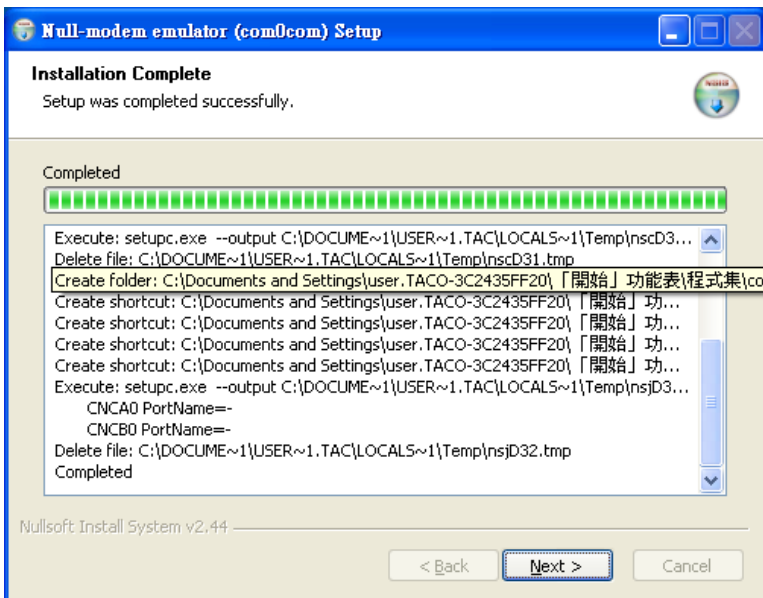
Null-modem emulator (com0com) Setup

Installation Complete

Setup was completed successfully.

Completed

Execute: setupc.exe --output C:\DOCUME~1\USER~1.TAC\LOCALS~1\Temp\nscD3...
Delete file: C:\DOCUME~1\USER~1.TAC\LOCALS~1\Temp\nscD31.tmp
Create folder: C:\Documents and Settings\user.TACO-3C2435FF20\「開始」功能表\程式集\co
Create shortcut: C:\Documents and Settings\user.TACO-3C2435FF20\「開始」功...
Create shortcut: C:\Documents and Settings\user.TACO-3C2435FF20\「開始」功...
Create shortcut: C:\Documents and Settings\user.TACO-3C2435FF20\「開始」功...
Create shortcut: C:\Documents and Settings\user.TACO-3C2435FF20\「開始」功...
Execute: setupc.exe --output C:\DOCUME~1\USER~1.TAC\LOCALS~1\Temp\nsjD3...
CNCA0 PortName=-
CNCB0 PortName=-
Delete file: C:\DOCUME~1\USER~1.TAC\LOCALS~1\Temp\nsjD32.tmp
Completed

Nullsoft Install System v2.44

< Back
Next >
Cancel